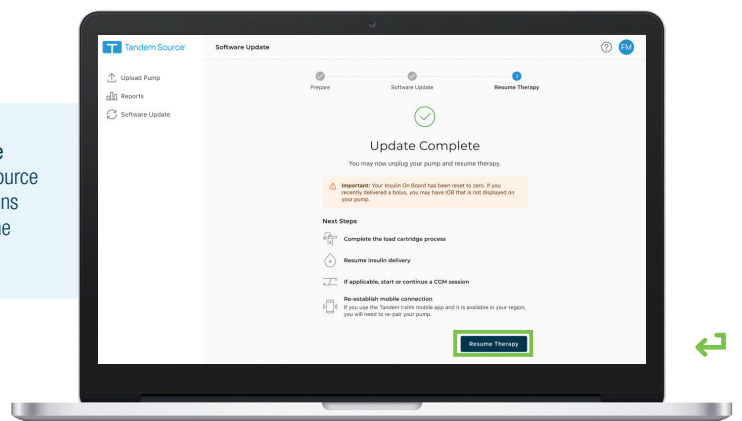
e
ource
ns
e

Tandem Source

Upload Pump
Reports
Software Update

Software Update

FM

Prepare
Software Update
3
Resume Therapy

Update Complete

You may now unplug your pump and resume therapy.

Important: Your Insulin On Board has been reset to zero. If you recently delivered a bolus, you may have IOB that is not displayed on your pump.

Next Steps

Complete the load cartridge process

Resume insulin delivery

If applicable, start or continue a CGM session

Re-establish mobile connection
If you use the Tandem t:slim mobile app and it is available in your region, you will need to re-pair your pump.

Resume Therapy